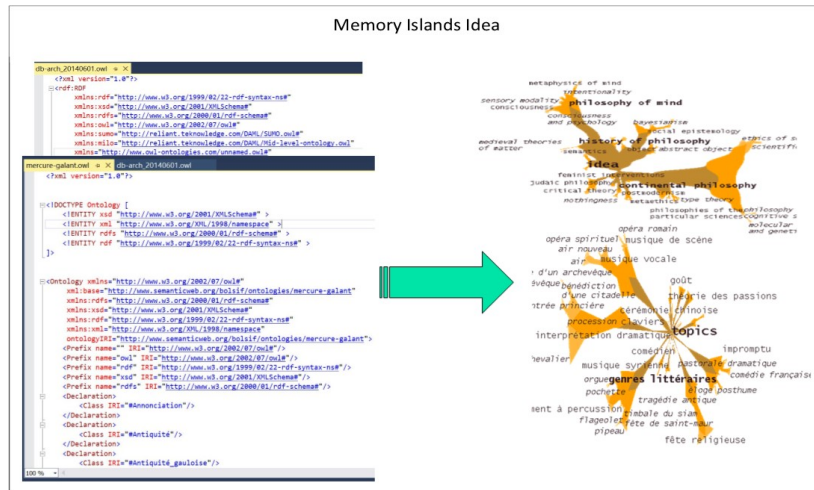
Memory Islands Idea

db-arch_20140601.owl ✕

<?xml version="1.0"?>
<rdf:RDF
xmlns:rdf="http://www.w3.org/1999/02/22-rdf-syntax-ns#"
xmlns:xsd="http://www.w3.org/2001/XMLSchema#"
xmlns:rdfs="http://www.w3.org/2000/01/rdf-schema#"
xmlns:owl="http://www.w3.org/2002/07/owl#"
xmlns:sumo="http://reliant.teknowledge.com/DAML/SUMO.owl#"
xmlns:milo="http://reliant.teknowledge.com/DAML/Mid-level-ontology.owl"
xmlns="http://www.owl-ontologies.com/unnamed.owl#"

mercure-galant.owl ✕ db-arch_20140601.owl

<?xml version="1.0"?>

<!DOCTYPE Ontology [
<!ENTITY xsd "http://www.w3.org/2001/XMLSchema#" >
<!ENTITY xml "http://www.w3.org/XML/1998/namespace" >
<!ENTITY rdfs "http://www.w3.org/2000/01/rdf-schema#" >
<!ENTITY rdf "http://www.w3.org/1999/02/22-rdf-syntax-ns#" >
]>

<Ontology xmlns="http://www.w3.org/2002/07/owl#"
xml:base="http://www.semanticweb.org/bolsif/ontologies/mercure-galant"
xmlns:rdfs="http://www.w3.org/2000/01/rdf-schema#"
xmlns:xsd="http://www.w3.org/2001/XMLSchema#"
xmlns:rdf="http://www.w3.org/1999/02/22-rdf-syntax-ns#"
xmlns:xml="http://www.w3.org/XML/1998/namespace"
ontologyIRI="http://www.semanticweb.org/bolsif/ontologies/mercure-galant">
<Prefix name="" IRI="http://www.w3.org/2002/07/owl#"/>
<Prefix name="owl" IRI="http://www.w3.org/2002/07/owl#"/>
<Prefix name="rdf" IRI="http://www.w3.org/1999/02/22-rdf-syntax-ns#"/>
<Prefix name="xsd" IRI="http://www.w3.org/2001/XMLSchema#"/>
<Prefix name="rdfs" IRI="http://www.w3.org/2000/01/rdf-schema#"/>
<Declaration>
<Class IRI="#Annonciation"/>
</Declaration>
<Declaration>
<Class IRI="#Antiquité"/>
</Declaration>
<Declaration>
<Class IRI="#Antiquité_gauloise"/>

100 %

metaphysics of mind
intentionality
sensory modality
consciousness
philosophy of mind
consciousness and psychology
bayesianism
social epistemology
ethics of s
medieval theories of matter
history of philosophy
scientifi
semantics
abstract object
idea
feminist interventions
judaic philosophy
continental philosophy
critical theory
postmodernism
nothingness
metaethics
type theory
philosophies of the
particular sciences
philosophy
cognitive s
molecular and genet
opéra romain
opéra spirituel
musique de scène
air nouveau
air
musique vocale
d'un archevêque
évêque
goût
bénédiction
d'une citadelle
théorie des passions
entrée princière
cérémonie chinoise
procession
clavier
topics
interprétation dramatique
comédien
impromptu
chevalier
musique syrienne
pastorale dramatique
comédie française
orgue
genres littéraires
éloge posthume
pochette
tragédie antique
ent à percussion
timbale du siam
flageolet
fête de saint-maur
pipeau
fête religieuse